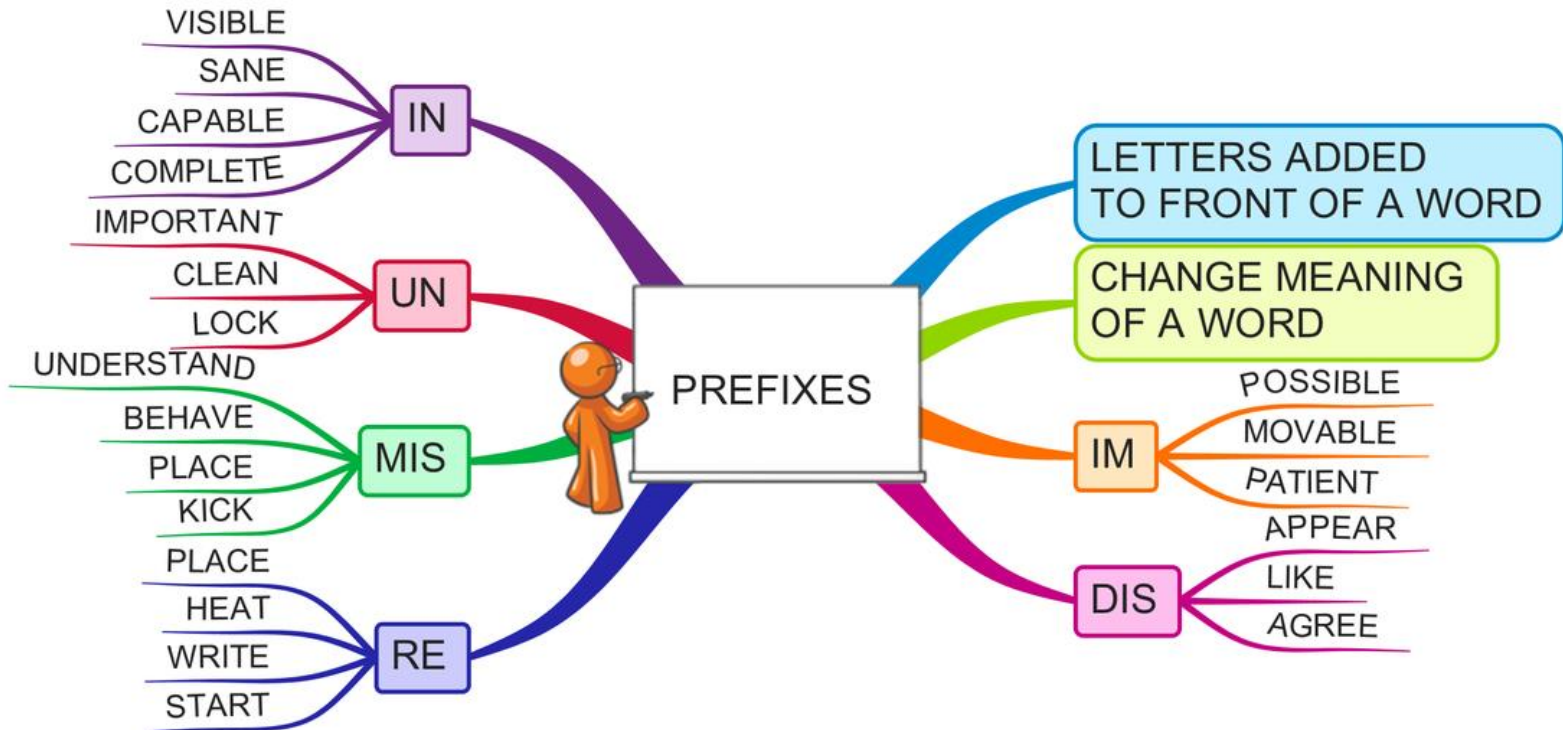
PREFIXES

IN
VISIBLE
SANE
CAPABLE
COMPLETE

UN
IMPORTANT
CLEAN
LOCK

MIS
UNDERSTAND
BEHAVE
PLACE
KICK

RE
PLACE
HEAT
WRITE
START

LETTERS ADDED TO FRONT OF A WORD

CHANGE MEANING OF A WORD

IM
POSSIBLE
MOVABLE
PATIENT

DIS
APPEAR
LIKE
AGREE